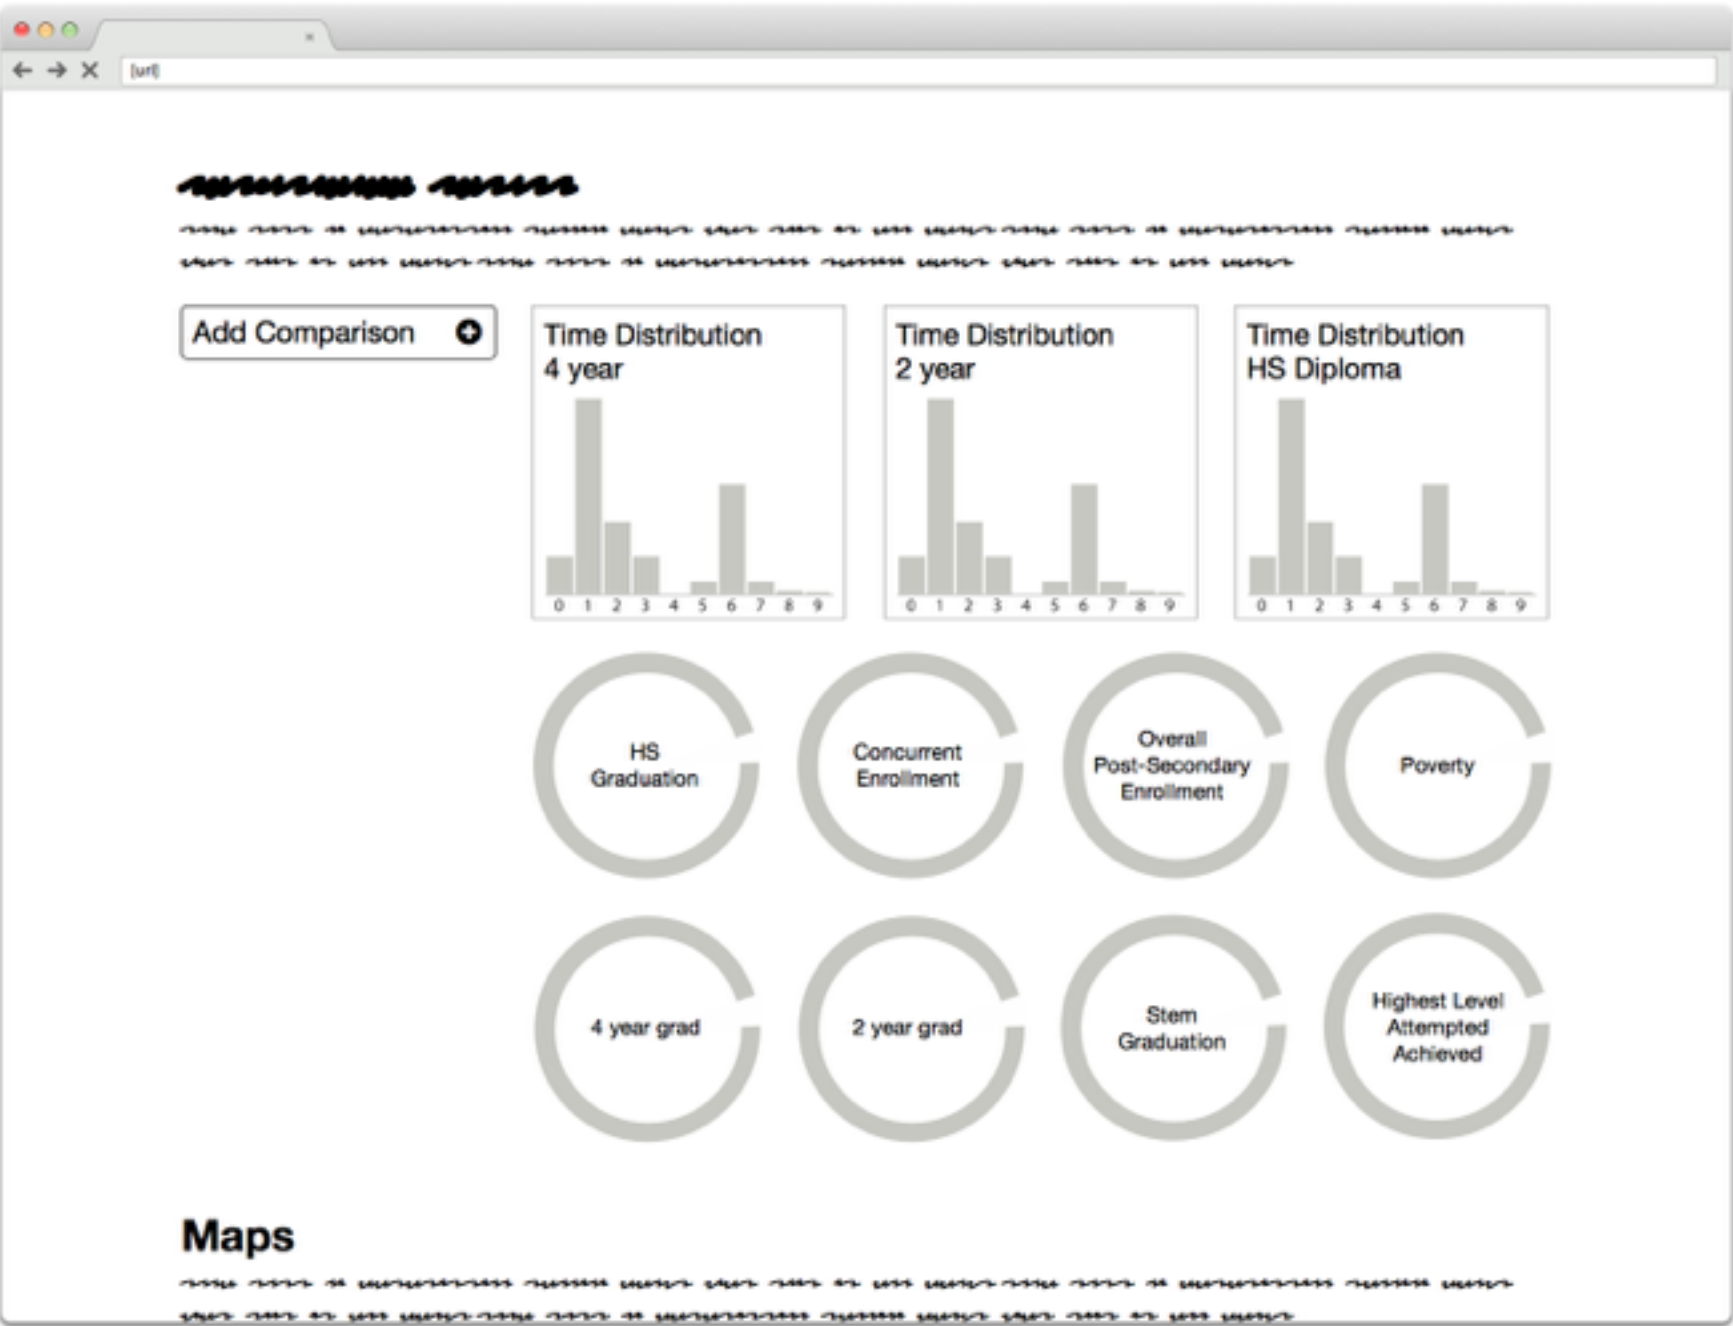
[url]

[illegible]

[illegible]

Add Comparison

Time Distribution
4 year

0 1 2 3 4 5 6 7 8 9

Time Distribution
2 year

0 1 2 3 4 5 6 7 8 9

Time Distribution
HS Diploma

0 1 2 3 4 5 6 7 8 9

HS Graduation

Concurrent Enrollment

Overall Post-Secondary Enrollment

Poverty

4 year grad

2 year grad

Stem Graduation

Highest Level Attempted Achieved

Maps

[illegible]